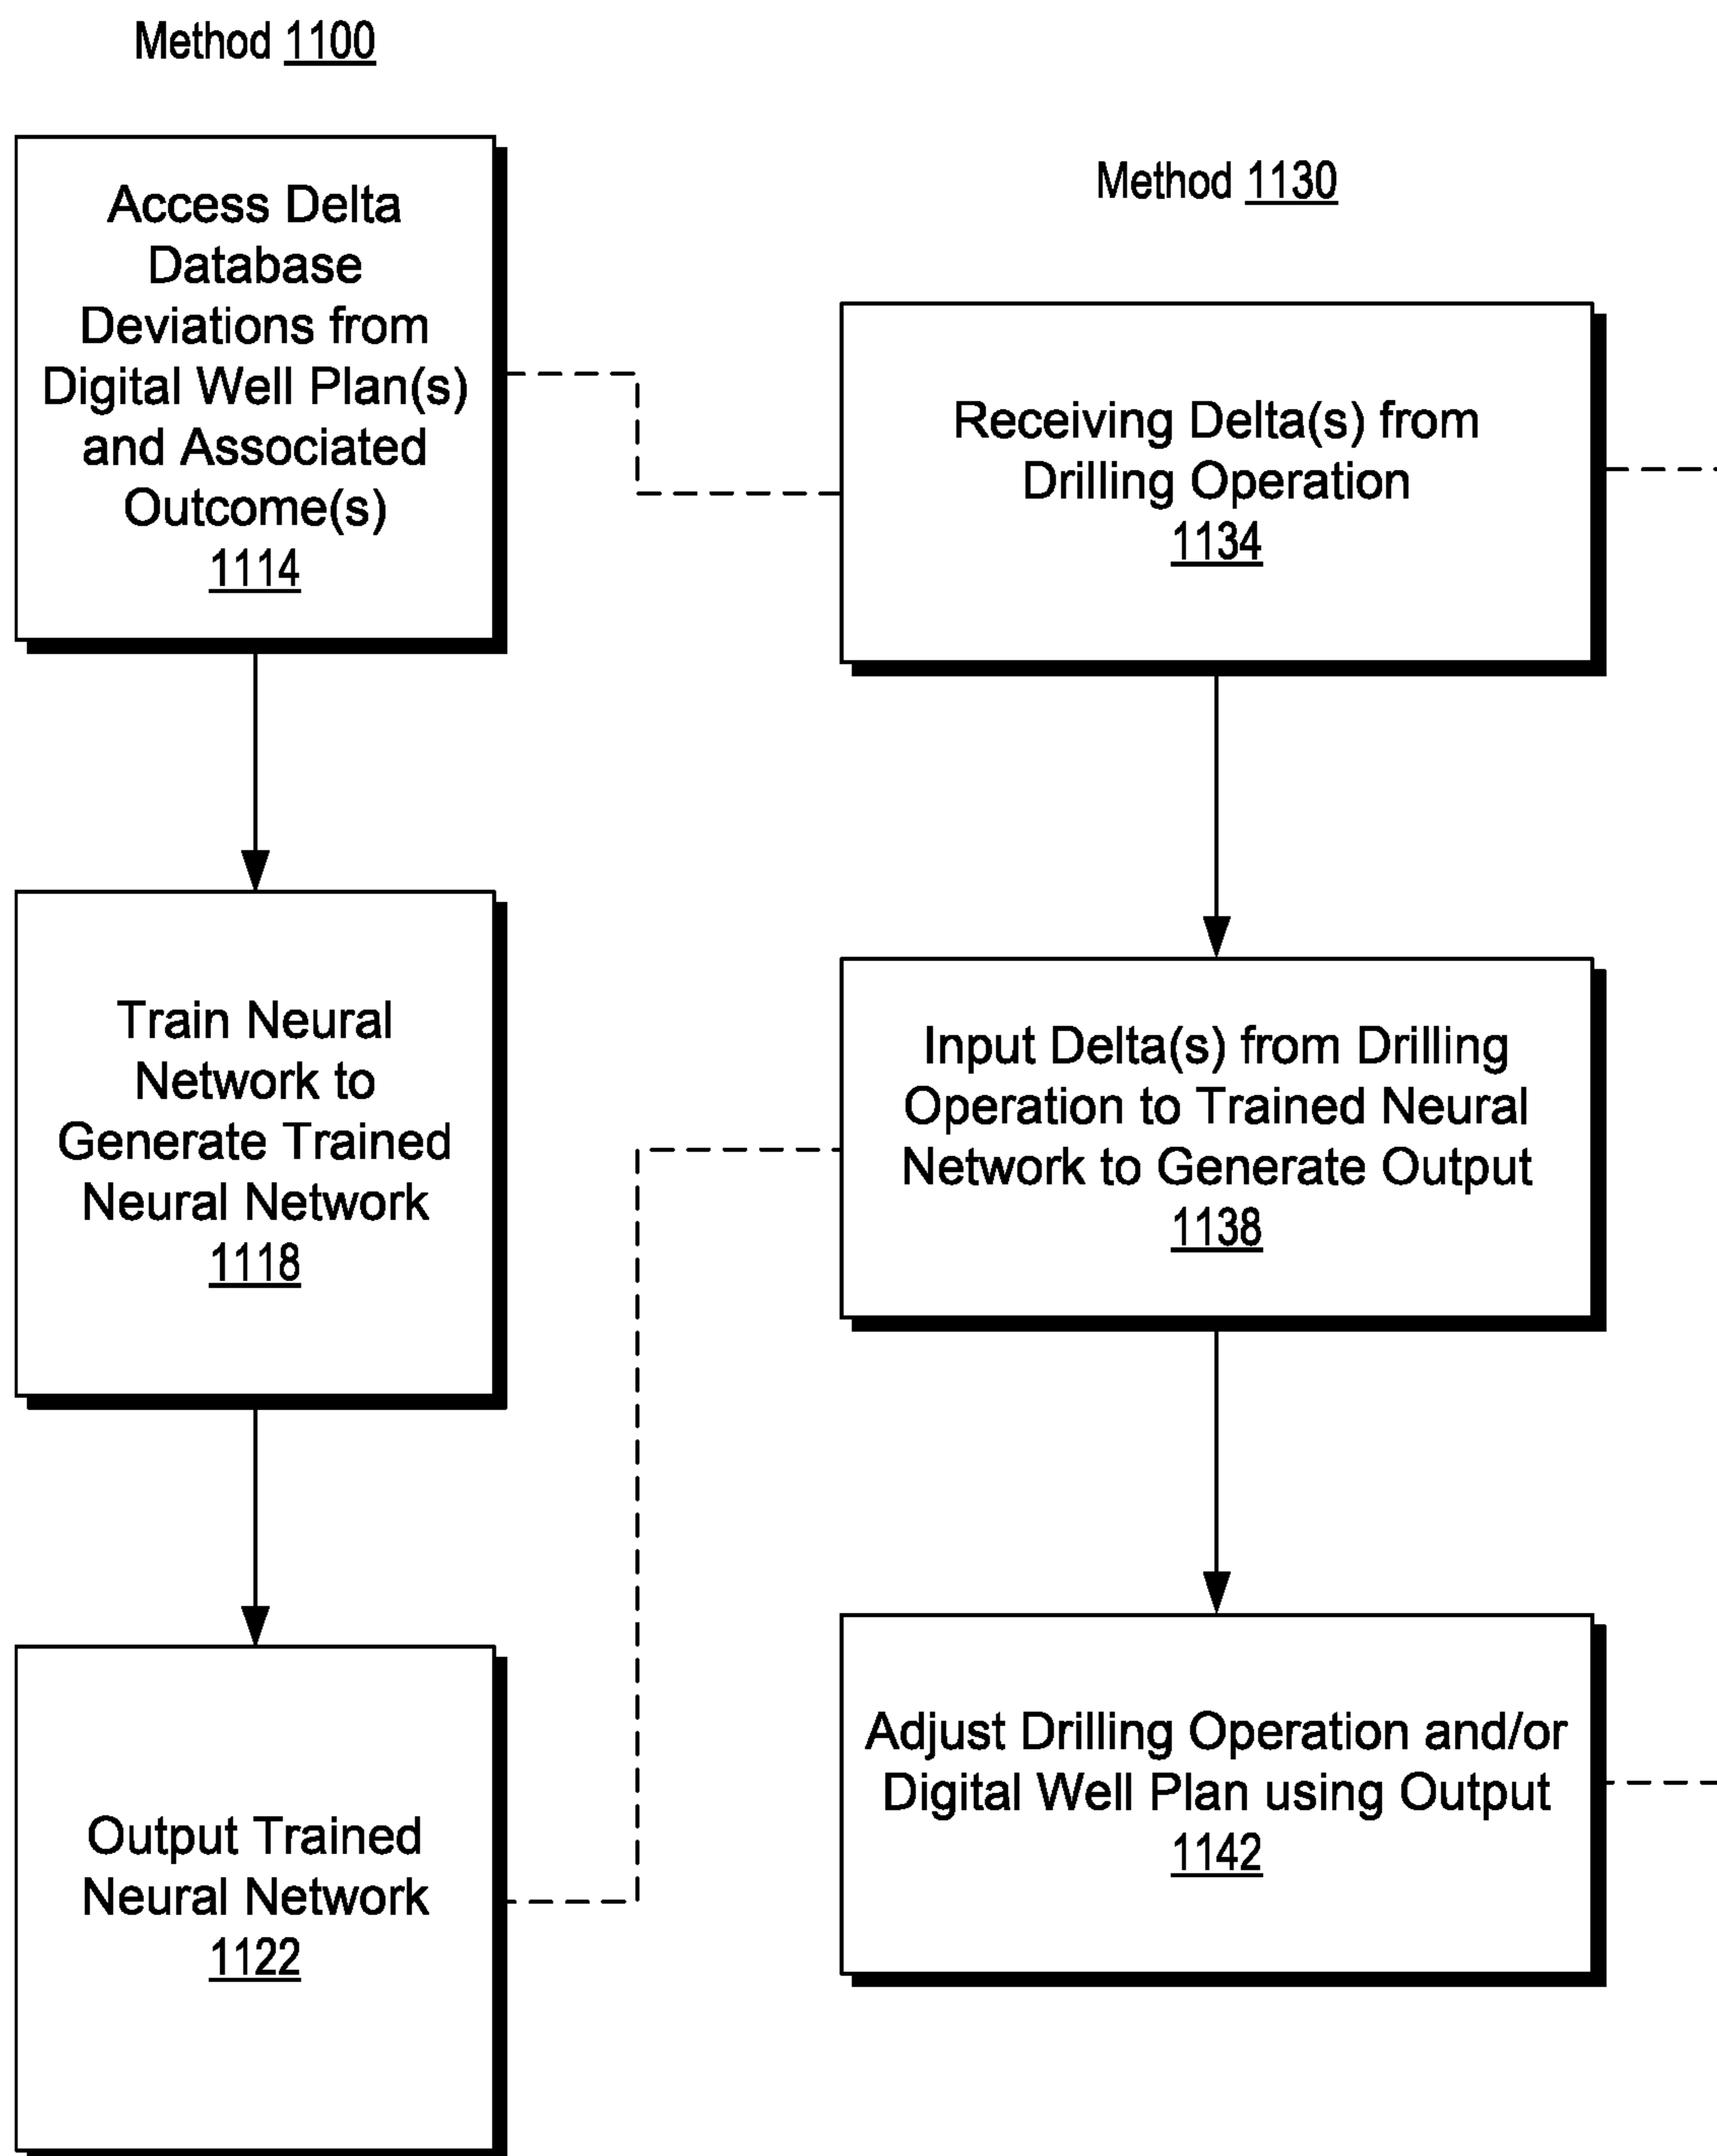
Method 1100

Access Delta Database Deviations from Digital Well Plan(s) and Associated Outcome(s)
1114

Train Neural Network to Generate Trained Neural Network
1118

Output Trained Neural Network
1122

Method 1130

Receiving Delta(s) from Drilling Operation
1134

Input Delta(s) from Drilling Operation to Trained Neural Network to Generate Output
1138

Adjust Drilling Operation and/or Digital Well Plan using Output
1142